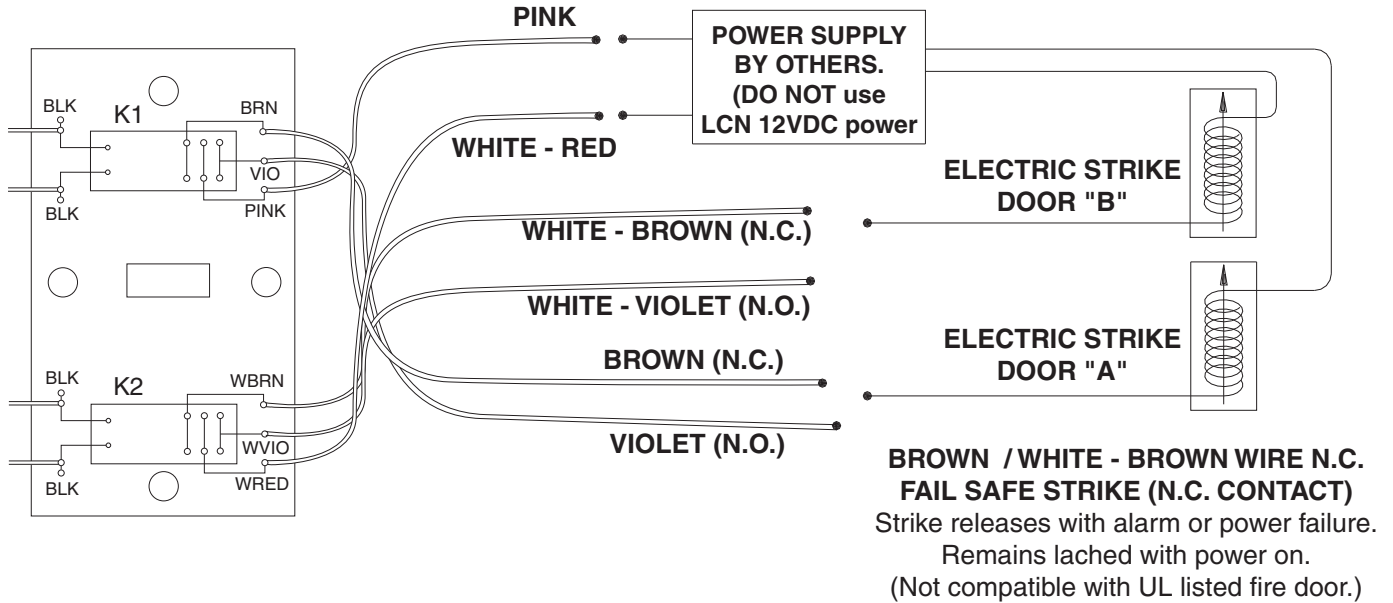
BLK
K1
BRN
VIO
BLK
PINK

BLK
K2
WBRN
WVIO
BLK
WRED

PINK

WHITE - RED

POWER SUPPLY BY OTHERS. (DO NOT use LCN 12VDC power

ELECTRIC STRIKE DOOR "B"

WHITE - BROWN (N.C.)

WHITE - VIOLET (N.O.)

ELECTRIC STRIKE DOOR "A"

BROWN (N.C.)

VIOLET (N.O.)

BROWN / WHITE - BROWN WIRE N.C.
FAIL SAFE STRIKE (N.C. CONTACT)
Strike releases with alarm or power failure.
Remains lached with power on.
(Not compatible with UL listed fire door.)